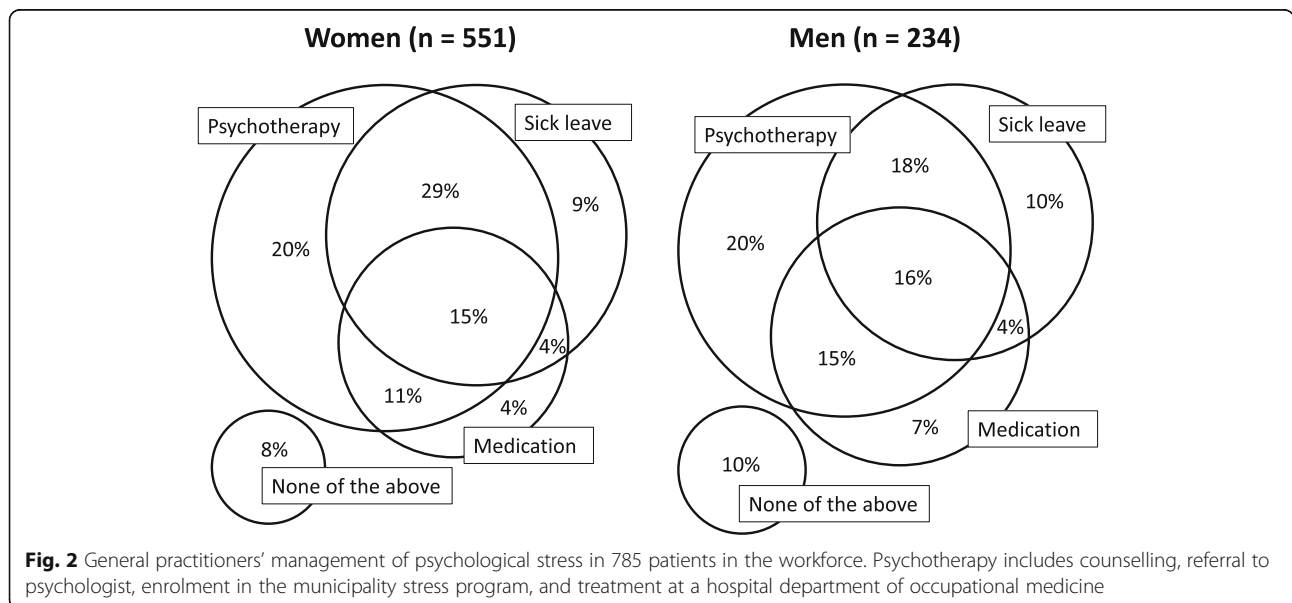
Women (n = 551)

Psychotherapy

Sick leave

29%

9%

20%

15%

4%

11%

4%

Medication

8%

None of the above

Men (n = 234)

Psychotherapy

Sick leave

18%

10%

20%

16%

4%

15%

7%

Medication

10%

None of the above

**Fig. 2** General practitioners' management of psychological stress in 785 patients in the workforce. Psychotherapy includes counselling, referral to psychologist, enrolment in the municipality stress program, and treatment at a hospital department of occupational medicine